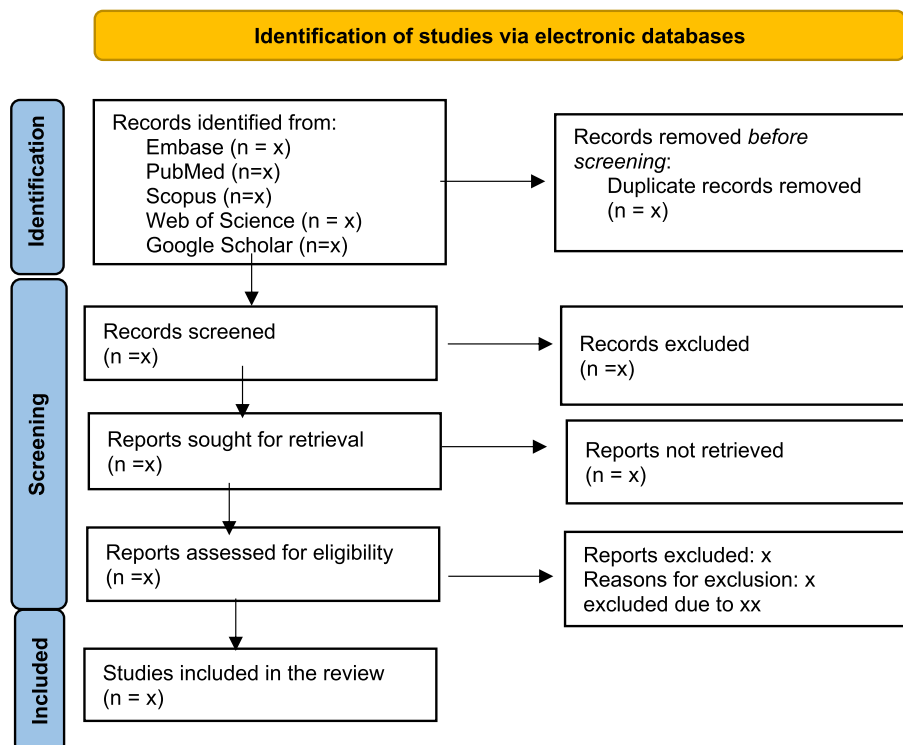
Identification of studies via electronic databases

Identification

Records identified from:
Embase (n = x)
PubMed (n=x)
Scopus (n=x)
Web of Science (n = x)
Google Scholar (n=x)

Records removed *before screening*:
Duplicate records removed
(n = x)

Screening

Records screened
(n =x)

Records excluded
(n =x)

Reports sought for retrieval
(n =x)

Reports not retrieved
(n = x)

Reports assessed for eligibility
(n =x)

Reports excluded: x
Reasons for exclusion: x
excluded due to xx

Included

Studies included in the review
(n = x)